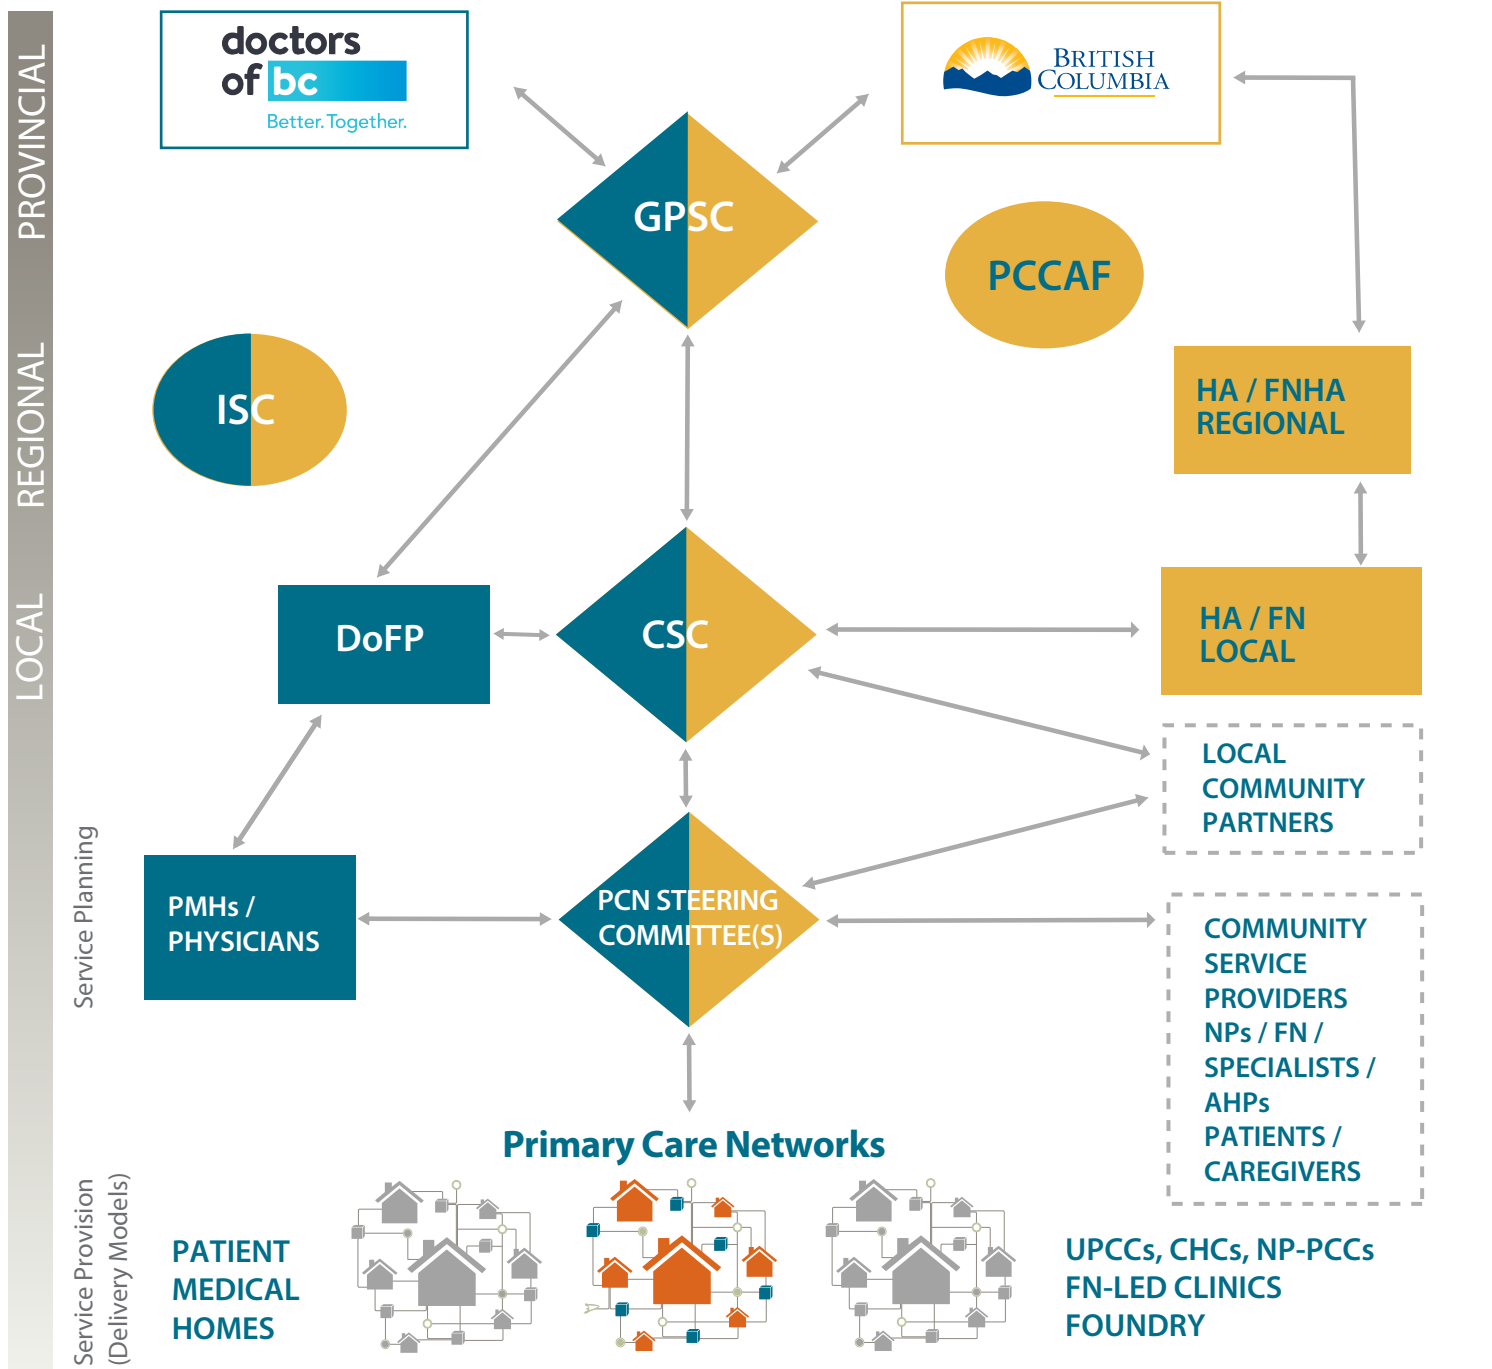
PROVINCIAL
REGIONAL
LOCAL

doctors of bc
Better. Together.

BRITISH COLUMBIA

GPSC

PCCAF

ISC

HA / FNHA REGIONAL

DoFP

CSC

HA / FN LOCAL

LOCAL COMMUNITY PARTNERS

Service Planning

PMHs / PHYSICIANS

PCN STEERING COMMITTEE(S)

COMMUNITY SERVICE PROVIDERS NPs / FN / SPECIALISTS / AHPs PATIENTS / CAREGIVERS

Primary Care Networks

Service Provision (Delivery Models)

PATIENT MEDICAL HOMES

UPCCs, CHCs, NP-PCCs FN-LED CLINICS FOUNDRY